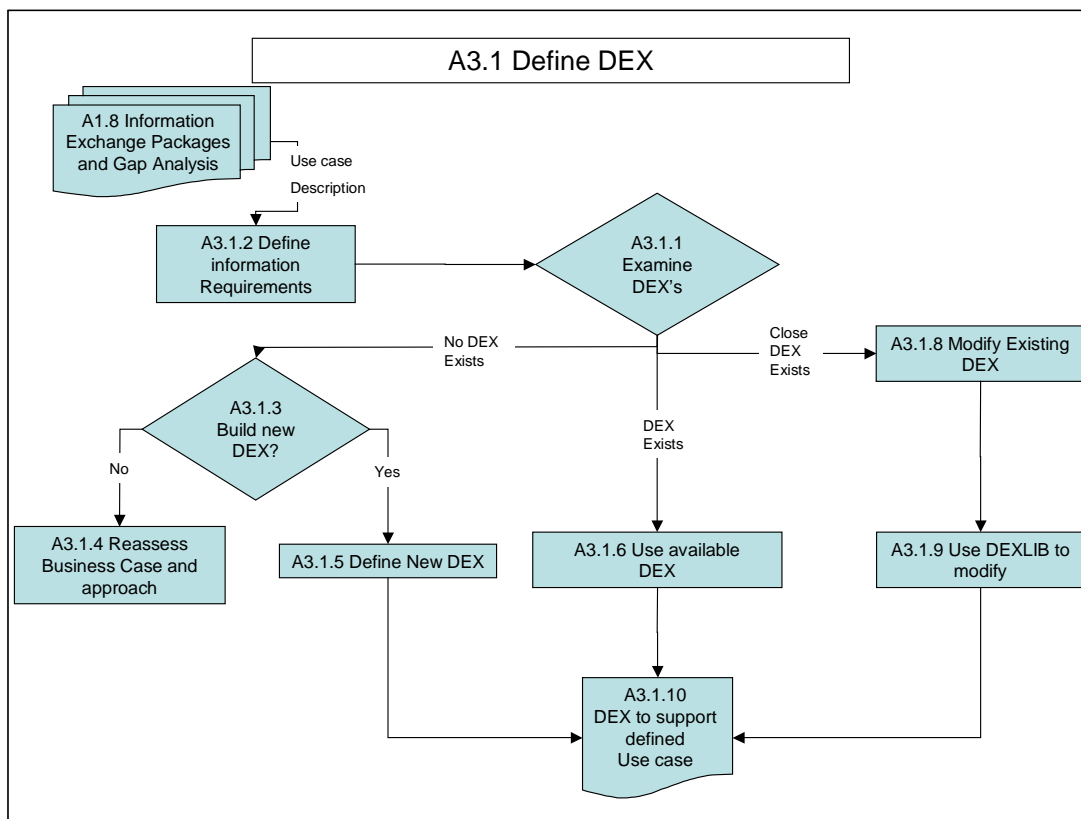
A3.1 Define DEX

A1.8 Information Exchange Packages and Gap Analysis

Use case Description

A3.1.2 Define information Requirements

A3.1.1 Examine DEX's

No DEX Exists

Close DEX Exists

A3.1.8 Modify Existing DEX

A3.1.3 Build new DEX?

No

Yes

DEX Exists

A3.1.4 Reassess Business Case and approach

A3.1.5 Define New DEX

A3.1.6 Use available DEX

A3.1.9 Use DEXLIB to modify

A3.1.10 DEX to support defined Use case